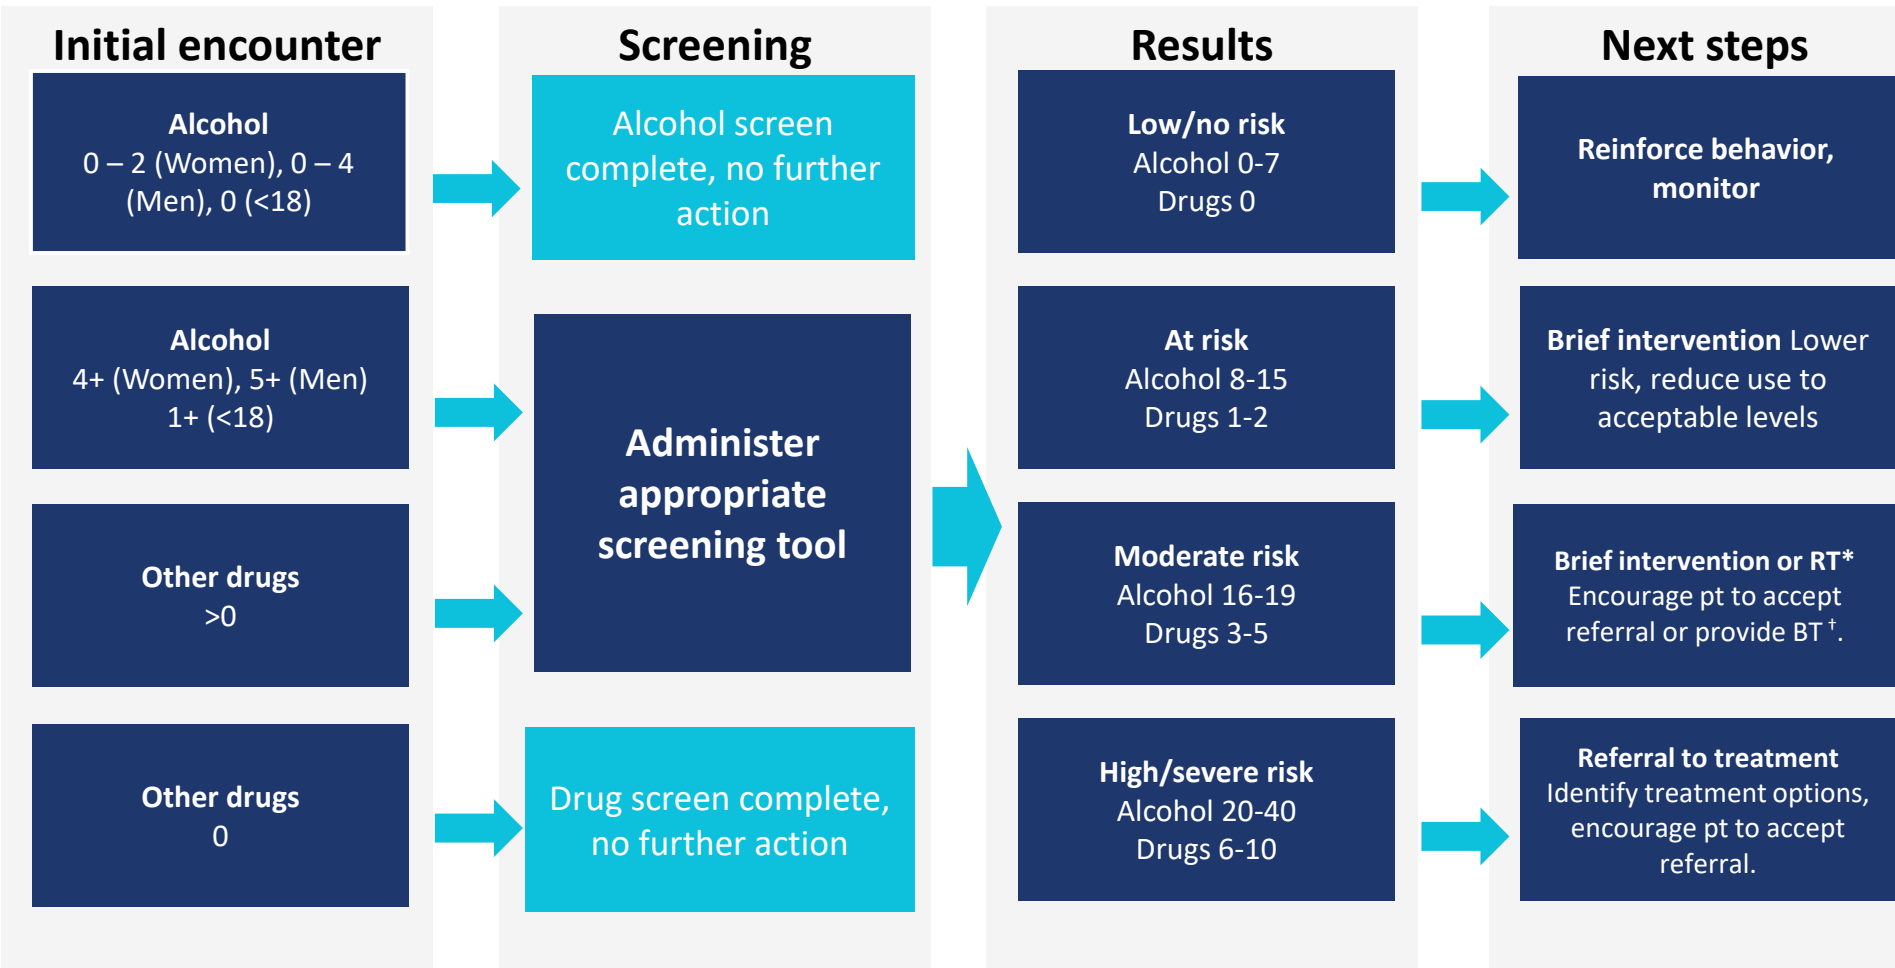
Initial encounter

Alcohol
0 – 2 (Women), 0 – 4 (Men), 0 (<18)

Alcohol
4+ (Women), 5+ (Men)
1+ (<18)

Other drugs
>0

Other drugs
0

Screening

Alcohol screen complete, no further action

Administer appropriate screening tool

Drug screen complete, no further action

Results

Low/no risk
Alcohol 0-7
Drugs 0

At risk
Alcohol 8-15
Drugs 1-2

Moderate risk
Alcohol 16-19
Drugs 3-5

High/severe risk
Alcohol 20-40
Drugs 6-10

Next steps

Reinforce behavior, monitor

Brief intervention Lower risk, reduce use to acceptable levels

Brief intervention or RT*
Encourage pt to accept referral or provide BT$^{\dagger}$.

Referral to treatment
Identify treatment options, encourage pt to accept referral.